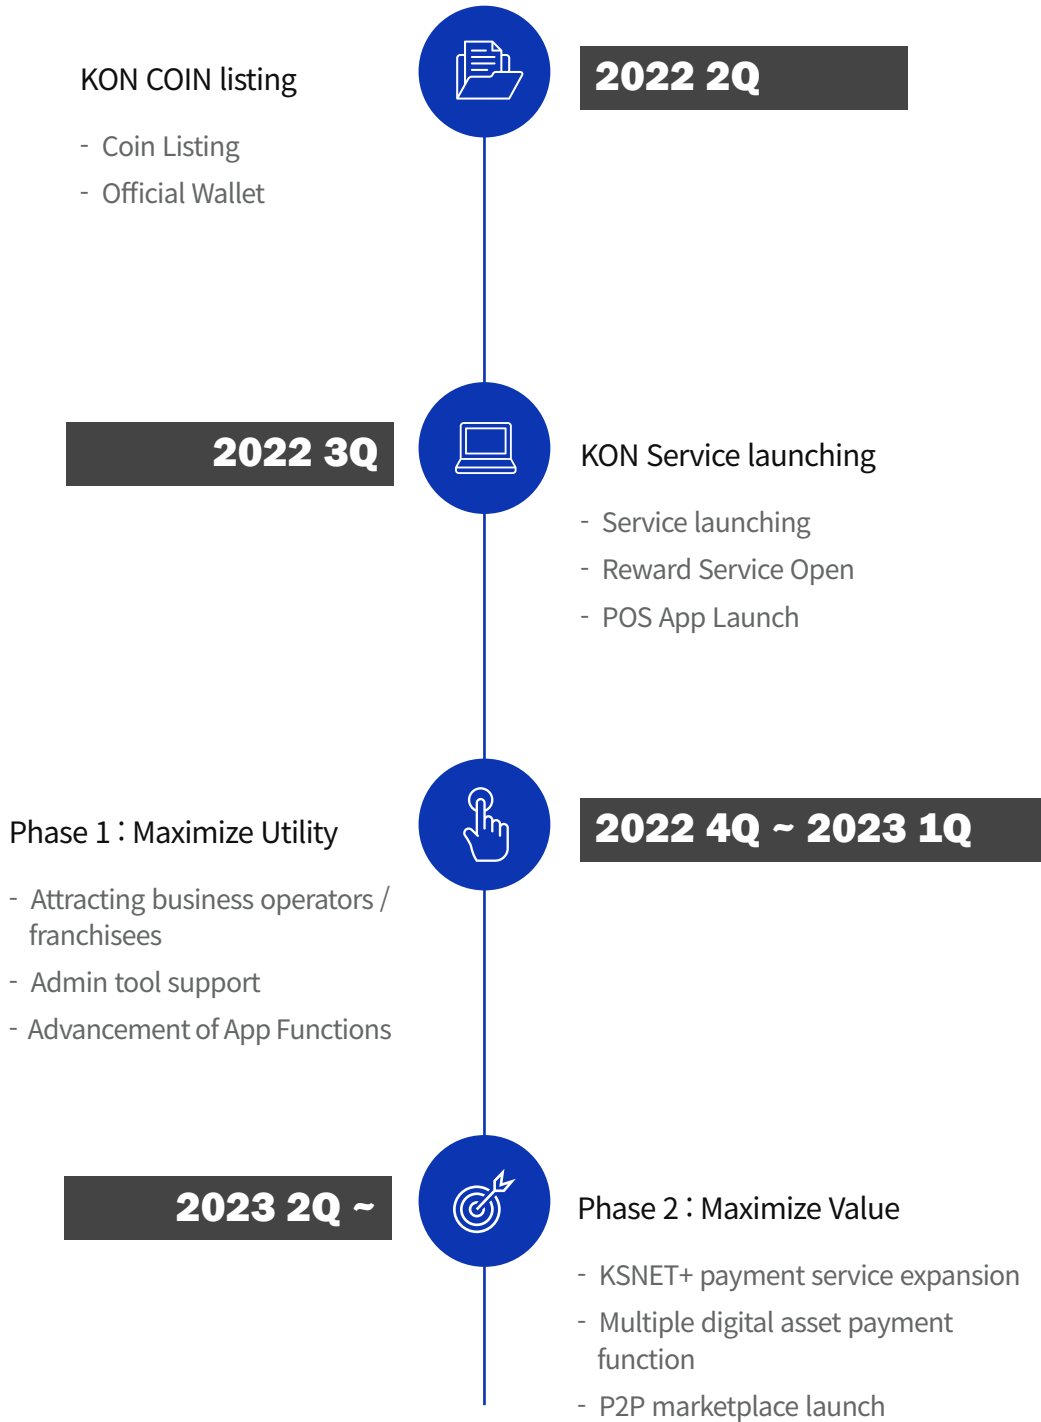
KON COIN listing

- Coin Listing
- Official Wallet

2022 2Q

2022 3Q

KON Service launching

- Service launching
- Reward Service Open
- POS App Launch

Phase 1 : Maximize Utility

- Attracting business operators / franchisees
- Admin tool support
- Advancement of App Functions

2022 4Q ~ 2023 1Q

2023 2Q ~

Phase 2 : Maximize Value

- KSNET+ payment service expansion
- Multiple digital asset payment function
- P2P marketplace launch